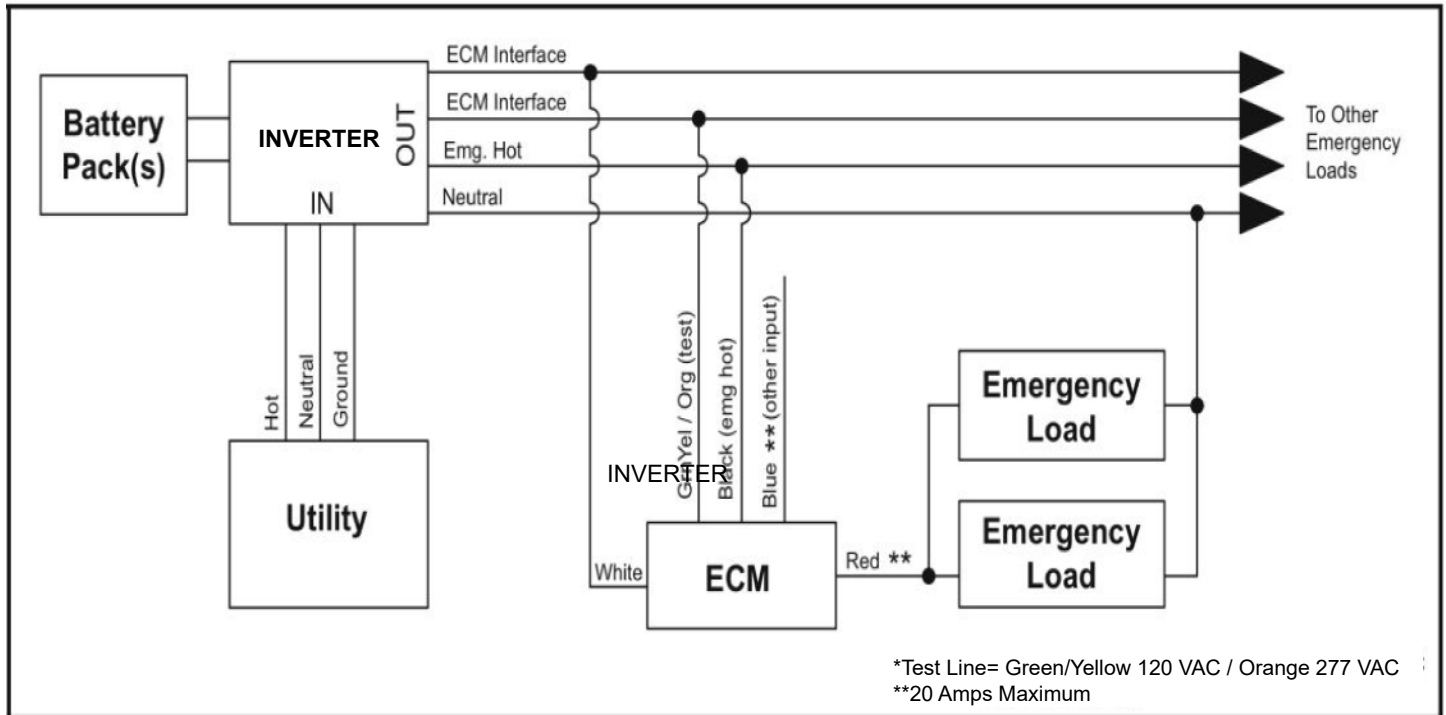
Battery Pack(s)

INVERTER

OUT

IN

ECM Interface

ECM Interface

Emg. Hot

Neutral

To Other Emergency Loads

Hot

Neutral

Ground

Utility

Gr/Yel / Org (test)

Black (emg hot)

Blue ** (other input)

INVERTER

White

ECM

Red **

Emergency Load

Emergency Load

*Test Line= Green/Yellow 120 VAC / Orange 277 VAC
**20 Amps Maximum